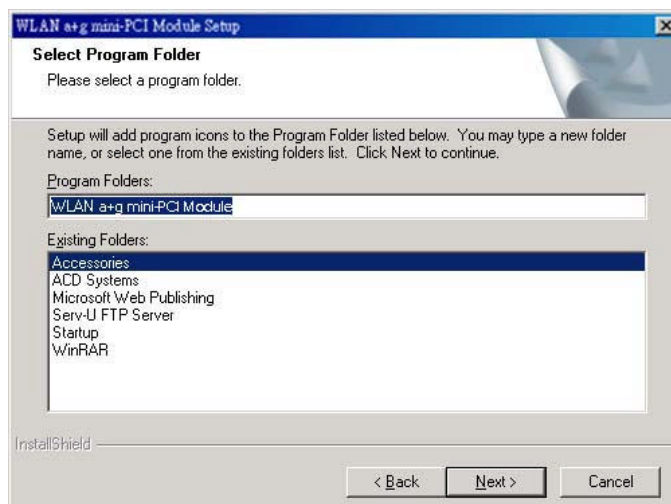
WLAN a+g mini-PCI Module Setup

Select Program Folder

Please select a program folder.

Setup will add program icons to the Program Folder listed below. You may type a new folder name, or select one from the existing folders list. Click Next to continue.

Program Folders:

WLAN a+g mini-PCI Module

Existing Folders:

Accessories
ACD Systems
Microsoft Web Publishing
Serv-U FTP Server
Startup
WinRAR

InstallShield

< Back

Next >

Cancel